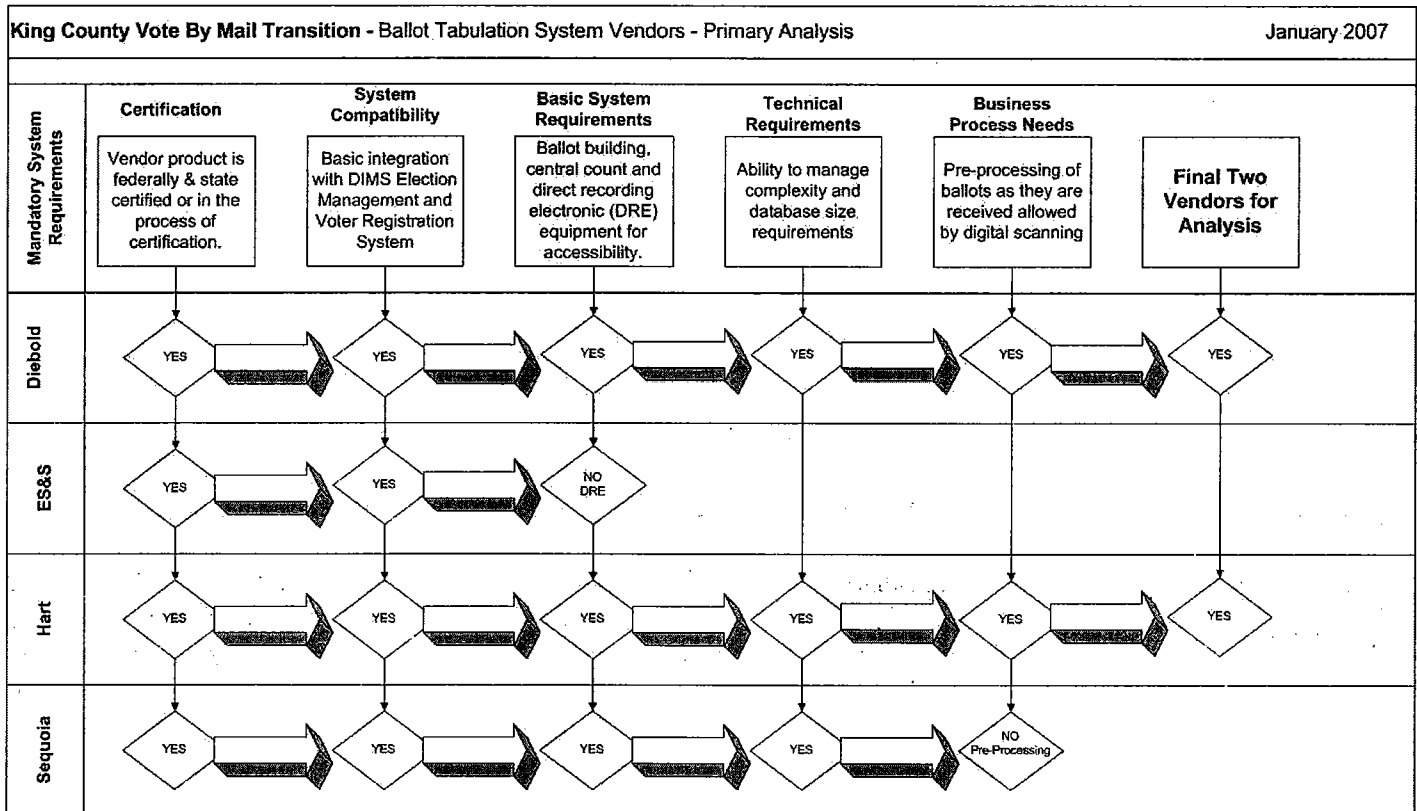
King County Vote By Mail Transition - Ballot Tabulation System Vendors - Primary Analysis

January 2007

Mandatory System Requirements

Certification

Vendor product is federally & state certified or in the process of certification.

System Compatibility

Basic integration with DIMS Election Management and Voter Registration System

Basic System Requirements

Ballot building, central count and direct recording electronic (DRE) equipment for accessibility.

Technical Requirements

Ability to manage complexity and database size requirements

Business Process Needs

Pre-processing of ballots as they are received allowed by digital scanning

Final Two Vendors for Analysis

Diebold

YES

YES

YES

YES

YES

YES

ES&S

YES

YES

NO DRE

Hart

YES

YES

YES

YES

YES

YES

Sequoia

YES

YES

YES

YES

NO Pre-Processing